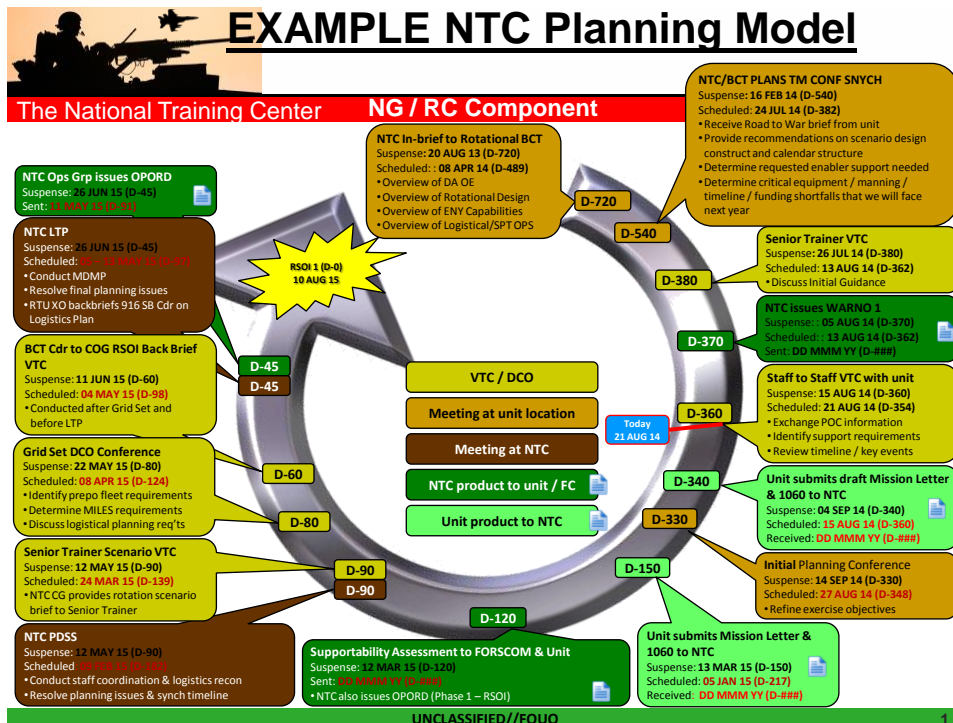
EXAMPLE NTC Planning Model

The National Training Center

NG / RC Component

NTC/BCT PLANS TM CONF SNYCH
Suspense: 16 FEB 14 (D-540)
Scheduled: 24 JUL 14 (D-382)
•Receive Road to War brief from unit
•Provide recommendations on scenario design construct and calendar structure
•Determine requested enabler support needed
•Determine critical equipment / manning / timeline / funding shortfalls that we will face next year

NTC In-brief to Rotational BCT
Suspense: 20 AUG 13 (D-720)
Scheduled: : 08 APR 14 (D-489)
•Overview of DA OE
•Overview of Rotational Design
•Overview of ENY Capabilities
•Overview of Logistical/SPT OPS

D-720

D-540

NTC Ops Grp issues OPORD
Suspense: 26 JUN 15 (D-45)
Sent: 11 MAY 15 (D-91)

NTC LTP
Suspense: 26 JUN 15 (D-45)
Scheduled: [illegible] 15 MAY 15 (D-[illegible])
•Conduct MDMP
•Resolve final planning issues
•RTU XO backbriefs 916 SB Cdr on Logistics Plan

RSOI 1 (D-0)
10 AUG 15

Senior Trainer VTC
Suspense: 26 JUL 14 (D-380)
Scheduled: 13 AUG 14 (D-362)
•Discuss Initial Guidance

D-380

NTC issues WARNO 1
Suspense: : 05 AUG 14 (D-370)
Scheduled: : 13 AUG 14 (D-362)
Sent: DD MMM YY (D-###)

D-370

BCT Cdr to COG RSOI Back Brief VTC
Suspense: 11 JUN 15 (D-60)
Scheduled: 04 MAY 15 (D-98)
•Conducted after Grid Set and before LTP

D-45
D-45

VTC / DCO
Meeting at unit location
Meeting at NTC
NTC product to unit / FC
Unit product to NTC

Today
21 AUG 14

D-360

Staff to Staff VTC with unit
Suspense: 15 AUG 14 (D-360)
Scheduled: 21 AUG 14 (D-354)
•Exchange POC information
•Identify support requirements
•Review timeline / key events

Grid Set DCO Conference
Suspense: 22 MAY 15 (D-80)
Scheduled: 08 APR 15 (D-124)
•Identify prepo fleet requirements
•Determine MILES requirements
•Discuss logistical planning req'ts

D-60
D-80

D-340

Unit submits draft Mission Letter & 1060 to NTC
Suspense: 04 SEP 14 (D-340)
Scheduled: 15 AUG 14 (D-360)
Received: DD MMM YY (D-###)

D-330

Initial Planning Conference
Suspense: 14 SEP 14 (D-330)
Scheduled: 27 AUG 14 (D-348)
•Refine exercise objectives

Senior Trainer Scenario VTC
Suspense: 12 MAY 15 (D-90)
Scheduled: 24 MAR 15 (D-139)
•NTC CG provides rotation scenario brief to Senior Trainer

D-90
D-90

D-150

D-120

NTC PDSS
Suspense: 12 MAY 15 (D-90)
Scheduled: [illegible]
•Conduct staff coordination & logistics recon
•Resolve planning issues & synch timeline

Supportability Assessment to FORSCOM & Unit
Suspense: 12 MAR 15 (D-120)
Sent: DD MMM YY (D-###)
•NTC also issues OPORD (Phase 1 – RSOI)

Unit submits Mission Letter & 1060 to NTC
Suspense: 13 MAR 15 (D-150)
Scheduled: 05 JAN 15 (D-217)
Received: DD MMM YY (D-###)

UNCLASSIFIED//FOUO
1